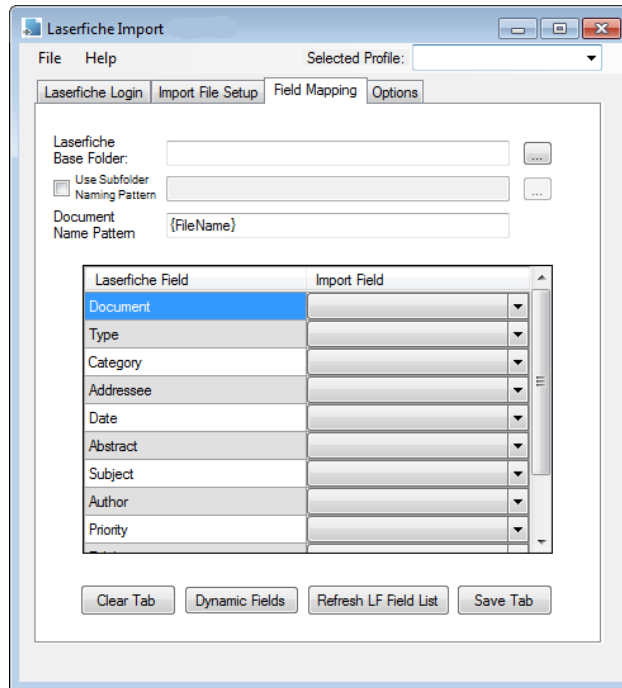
Laserfiche Import

File Help Selected Profile:

Laserfiche Login | Import File Setup | Field Mapping | Options

Laserfiche Base Folder: ...

Use Subfolder Naming Pattern ...

Document Name Pattern {FileName}

| Laserfiche Field | Import Field |
|---|---|
| Document | |
| Type | |
| Category | |
| Addressee | |
| Date | |
| Abstract | |
| Subject | |
| Author | |
| Priority | |
| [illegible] | |

Clear Tab Dynamic Fields Refresh LF Field List Save Tab